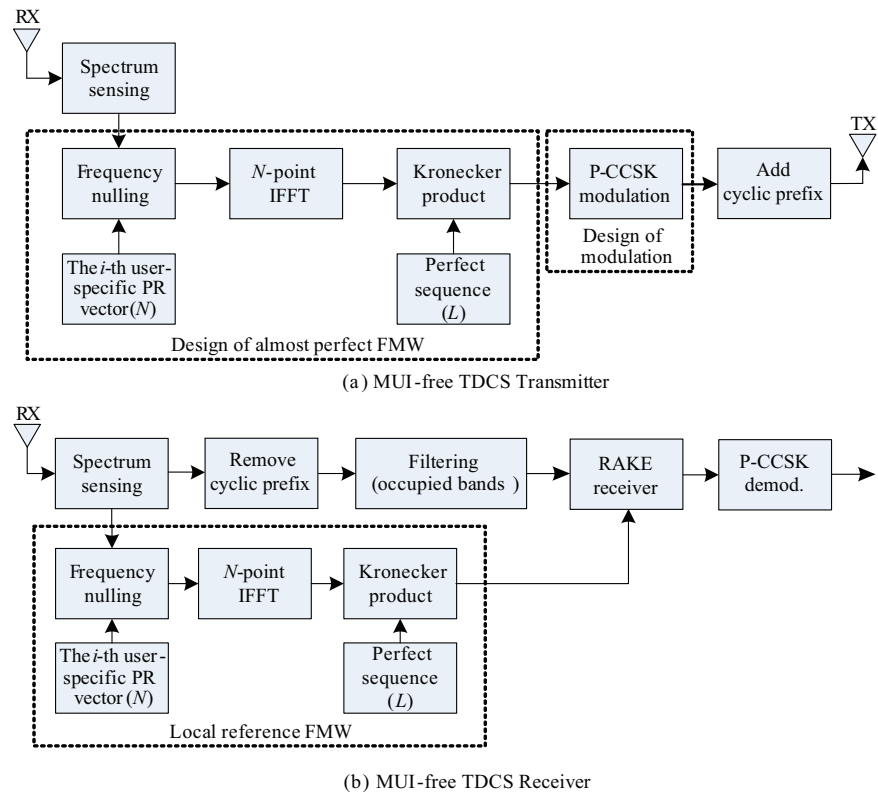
RX

Spectrum sensing

Frequency nulling

$N$-point IFFT

Kronecker product

P-CCSK modulation

Add cyclic prefix

TX

The $i$-th user-specific PR vector($N$)

Perfect sequence ($L$)

Design of modulation

Design of almost perfect FMW

(a) MUI-free TDCS Transmitter

RX

Spectrum sensing

Remove cyclic prefix

Filtering (occupied bands )

RAKE receiver

P-CCSK demod.

Frequency nulling

$N$-point IFFT

Kronecker product

The $i$-th user-specific PR vector ($N$)

Perfect sequence ($L$)

Local reference FMW

(b) MUI-free TDCS Receiver